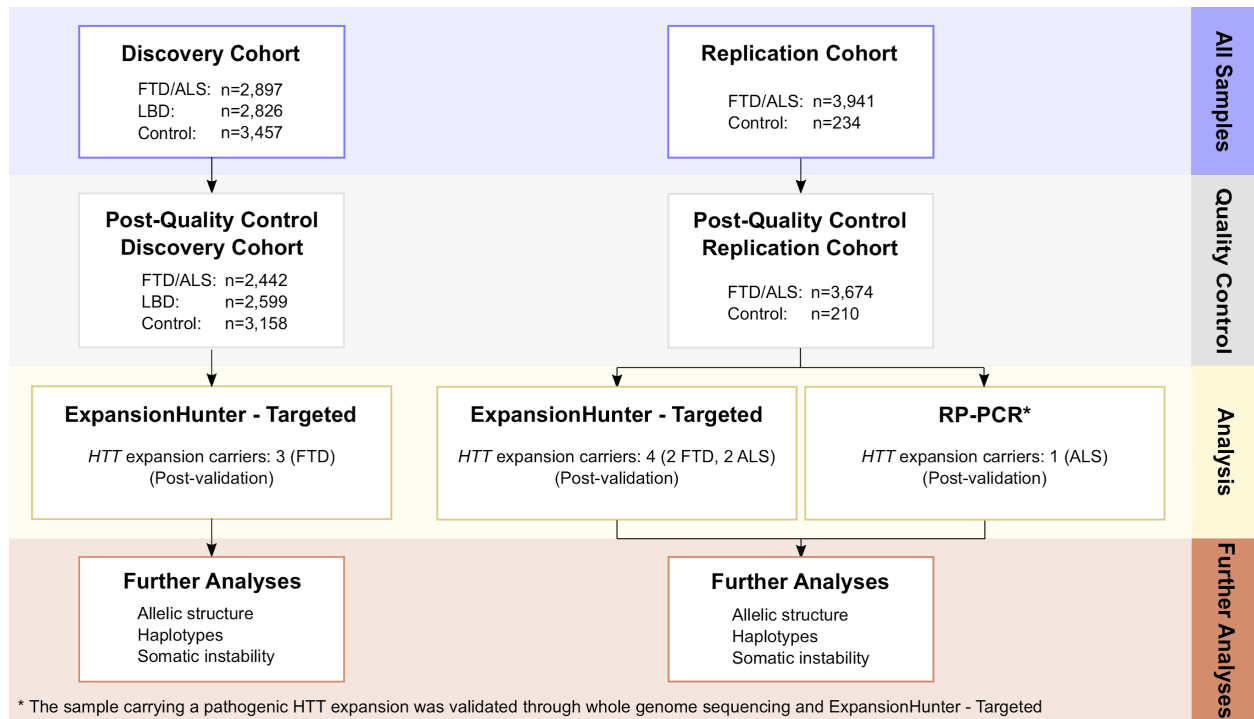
Discovery Cohort

FTD/ALS: n=2,897
LBD: n=2,826
Control: n=3,457

Replication Cohort

FTD/ALS: n=3,941
Control: n=234

All Samples

Post-Quality Control Discovery Cohort

FTD/ALS: n=2,442
LBD: n=2,599
Control: n=3,158

Post-Quality Control Replication Cohort

FTD/ALS: n=3,674
Control: n=210

Quality Control

ExpansionHunter - Targeted

*HTT* expansion carriers: 3 (FTD)
(Post-validation)

ExpansionHunter - Targeted

*HTT* expansion carriers: 4 (2 FTD, 2 ALS)
(Post-validation)

RP-PCR*

*HTT* expansion carriers: 1 (ALS)
(Post-validation)

Analysis

Further Analyses

Allelic structure
Haplotypes
Somatic instability

Further Analyses

Allelic structure
Haplotypes
Somatic instability

Further Analyses

* The sample carrying a pathogenic HTT expansion was validated through whole genome sequencing and ExpansionHunter - Targeted